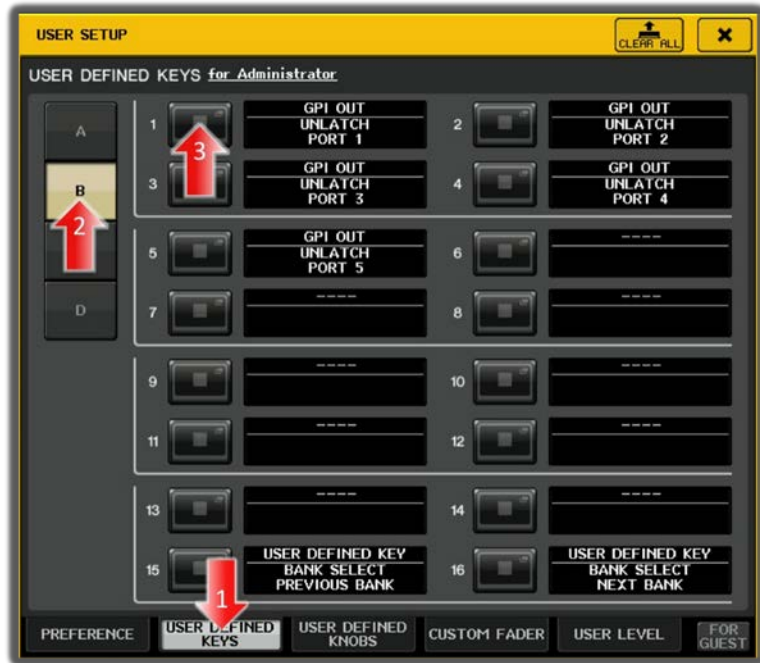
USER SETUP

CLEAR ALL

×

USER DEFINED KEYS for Administrator

A

B

D

2

3

1

GPI OUT UNLATCH PORT 1

2

GPI OUT UNLATCH PORT 2

3

GPI OUT UNLATCH PORT 3

4

GPI OUT UNLATCH PORT 4

5

GPI OUT UNLATCH PORT 5

6

----

7

----

8

----

9

----

10

----

11

----

12

----

13

----

14

----

15

USER DEFINED KEY BANK SELECT PREVIOUS BANK

16

USER DEFINED KEY BANK SELECT NEXT BANK

1

PREFERENCE

USER DEFINED KEYS

USER DEFINED KNOBS

CUSTOM FADER

USER LEVEL

FOR GUEST